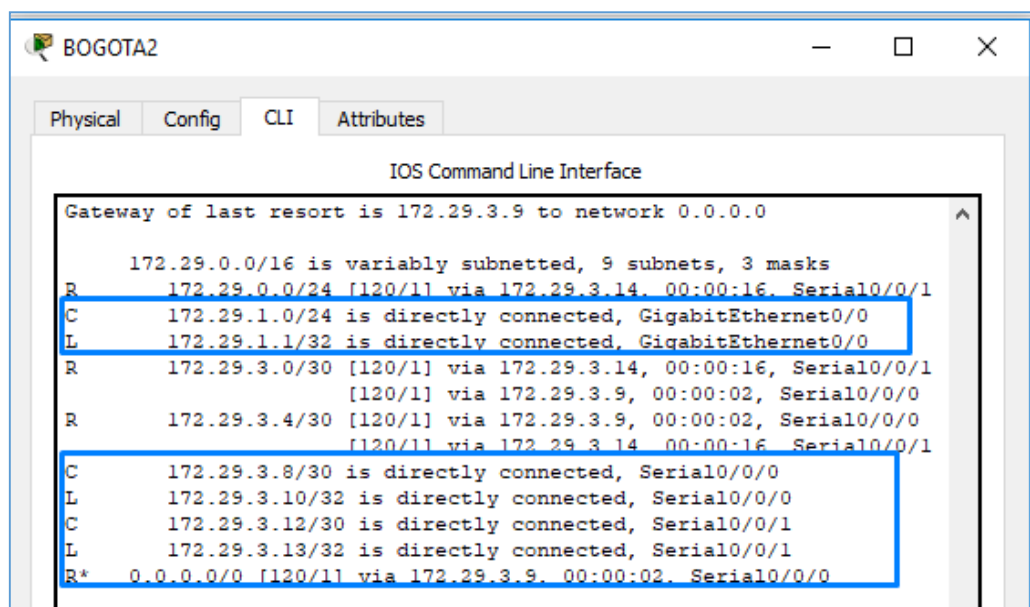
BOGOTA2

Physical Config CLI Attributes

IOS Command Line Interface

Gateway of last resort is 172.29.3.9 to network 0.0.0.0

172.29.0.0/16 is variably subnetted, 9 subnets, 3 masks
R 172.29.0.0/24 [120/1] via 172.29.3.14, 00:00:16, Serial0/0/1
C 172.29.1.0/24 is directly connected, GigabitEthernet0/0
L 172.29.1.1/32 is directly connected, GigabitEthernet0/0
R 172.29.3.0/30 [120/1] via 172.29.3.14, 00:00:16, Serial0/0/1
[120/1] via 172.29.3.9, 00:00:02, Serial0/0/0
R 172.29.3.4/30 [120/1] via 172.29.3.9, 00:00:02, Serial0/0/0
[120/1] via 172.29.3.14, 00:00:16, Serial0/0/1
C 172.29.3.8/30 is directly connected, Serial0/0/0
L 172.29.3.10/32 is directly connected, Serial0/0/0
C 172.29.3.12/30 is directly connected, Serial0/0/1
L 172.29.3.13/32 is directly connected, Serial0/0/1
R* 0.0.0.0/0 [120/1] via 172.29.3.9, 00:00:02, Serial0/0/0